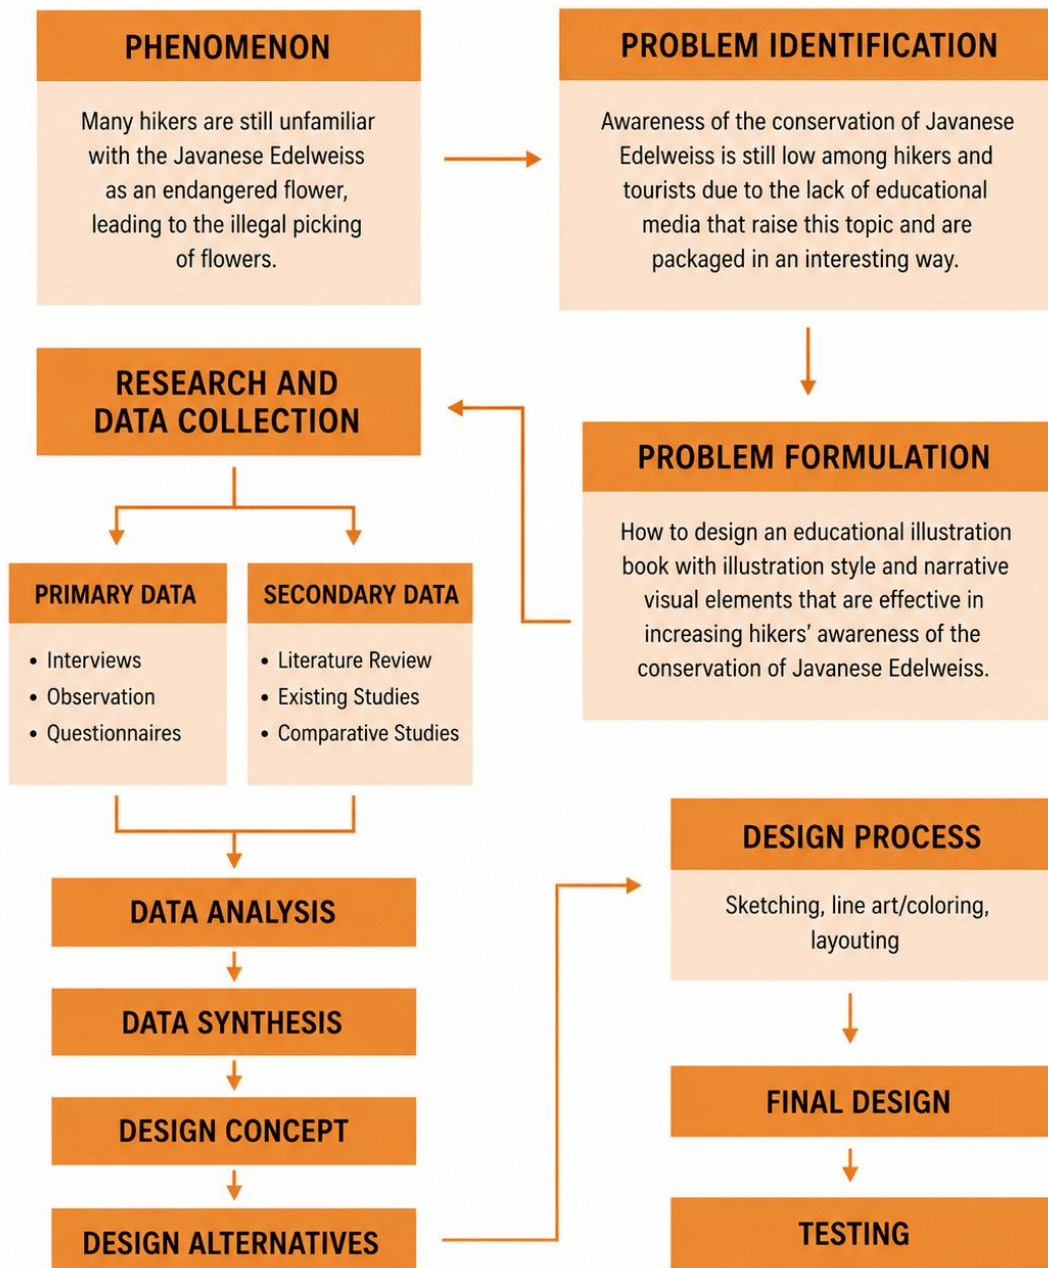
PHENOMENON

Many hikers are still unfamiliar with the Javanese Edelweiss as an endangered flower, leading to the illegal picking of flowers.

PROBLEM IDENTIFICATION

Awareness of the conservation of Javanese Edelweiss is still low among hikers and tourists due to the lack of educational media that raise this topic and are packaged in an interesting way.

PROBLEM FORMULATION

How to design an educational illustration book with illustration style and narrative visual elements that are effective in increasing hikers' awareness of the conservation of Javanese Edelweiss.

RESEARCH AND DATA COLLECTION

PRIMARY DATA

• Interviews
• Observation
• Questionnaires

SECONDARY DATA

• Literature Review
• Existing Studies
• Comparative Studies

DATA ANALYSIS

DATA SYNTHESIS

DESIGN CONCEPT

DESIGN ALTERNATIVES

DESIGN PROCESS

Sketching, line art/coloring, layouting

FINAL DESIGN

TESTING